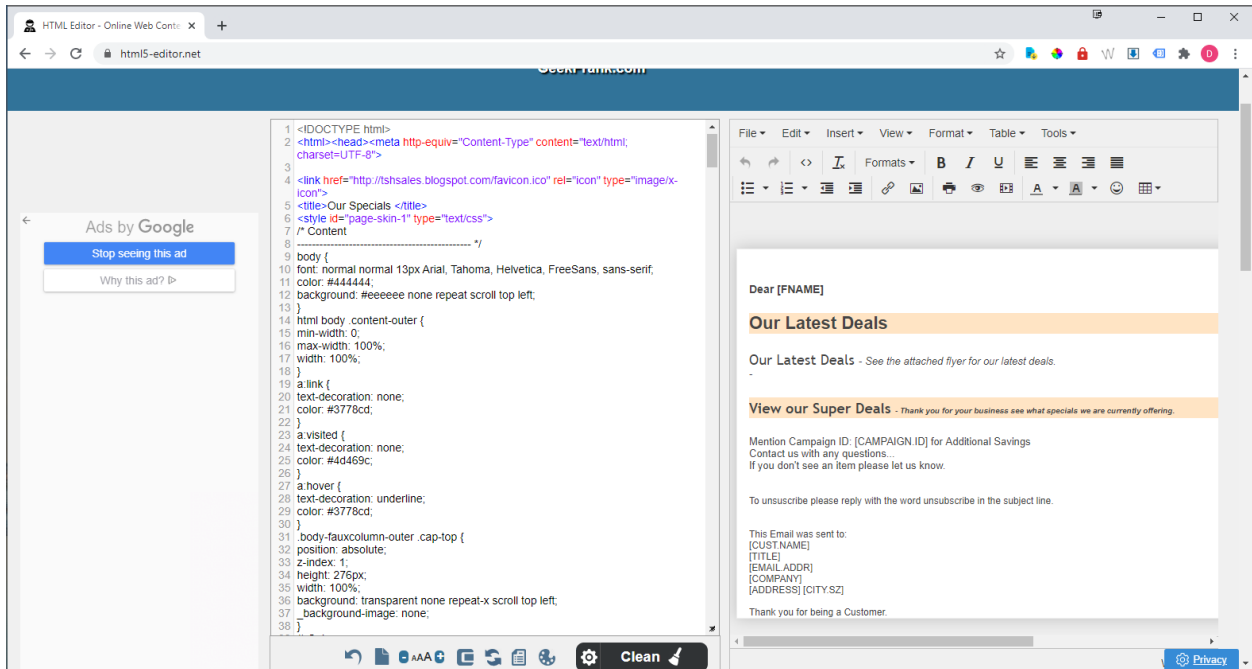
HTML Editor - Online Web Conte ×
+
html5-editor.net
GeekTank.com

Ads by Google
Stop seeing this ad
Why this ad?

1 <!DOCTYPE html>
2 <html><head><meta http-equiv="Content-Type" content="text/html; charset=UTF-8">
3
4 <link href="http://tshsales.blogspot.com/favicon.ico" rel="icon" type="image/x-icon">
5 <title>Our Specials </title>
6 <style id="page-skin-1" type="text/css">
7 /* Content
8 ----------------------------------------------- */
9 body {
10 font: normal normal 13px Arial, Tahoma, Helvetica, FreeSans, sans-serif;
11 color: #444444;
12 background: #eeeeee none repeat scroll top left;
13 }
14 html body .content-outer {
15 min-width: 0;
16 max-width: 100%;
17 width: 100%;
18 }
19 a:link {
20 text-decoration: none;
21 color: #3778cd;
22 }
23 a:visited {
24 text-decoration: none;
25 color: #4d469c;
26 }
27 a:hover {
28 text-decoration: underline;
29 color: #3778cd;
30 }
31 .body-fauxcolumn-outer .cap-top {
32 position: absolute;
33 z-index: 1;
34 height: 276px;
35 width: 100%;
36 background: transparent none repeat-x scroll top left;
37 _background-image: none;
38 }

Clean

File Edit Insert View Format Table Tools
Formats B I U
A A

Dear [FNAME]

Our Latest Deals

Our Latest Deals - See the attached flyer for our latest deals.
-

View our Super Deals - Thank you for your business see what specials we are currently offering.

Mention Campaign ID: [CAMPAIGN.ID] for Additional Savings
Contact us with any questions...
If you don't see an item please let us know.

To unsuscribe please reply with the word unsubscribe in the subject line.

This Email was sent to:
[CUST.NAME]
[TITLE]
[EMAIL.ADDR]
[COMPANY]
[ADDRESS] [CITY.SZ]

Thank you for being a Customer.

Privacy